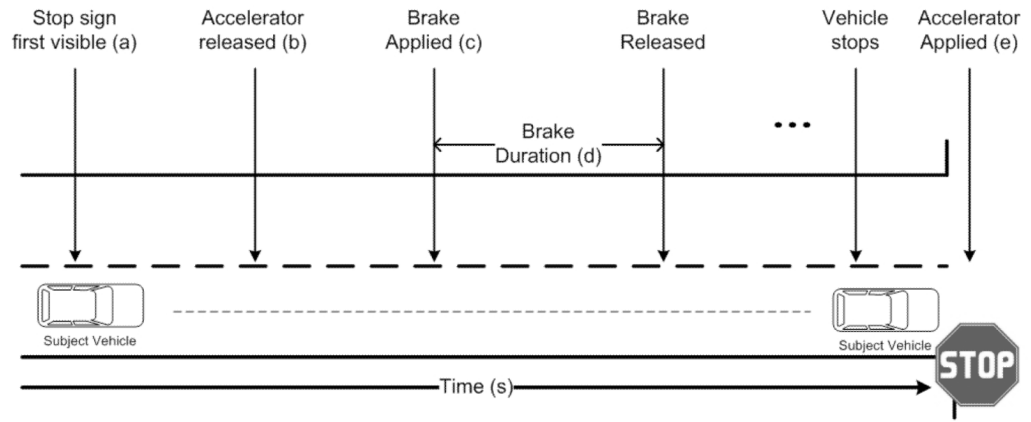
Stop sign first visible (a)

Accelerator released (b)

Brake Applied (c)

Brake Released

Vehicle stops

Accelerator Applied (e)

Brake Duration (d)

...

Subject Vehicle

Subject Vehicle

STOP

Time (s)